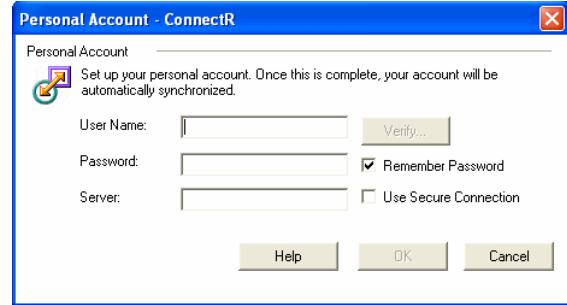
Personal Account - ConnectR

Personal Account

Set up your personal account. Once this is complete, your account will be automatically synchronized.

User Name:

Verify...

Password:

Remember Password

Server:

Use Secure Connection

Help

OK

Cancel